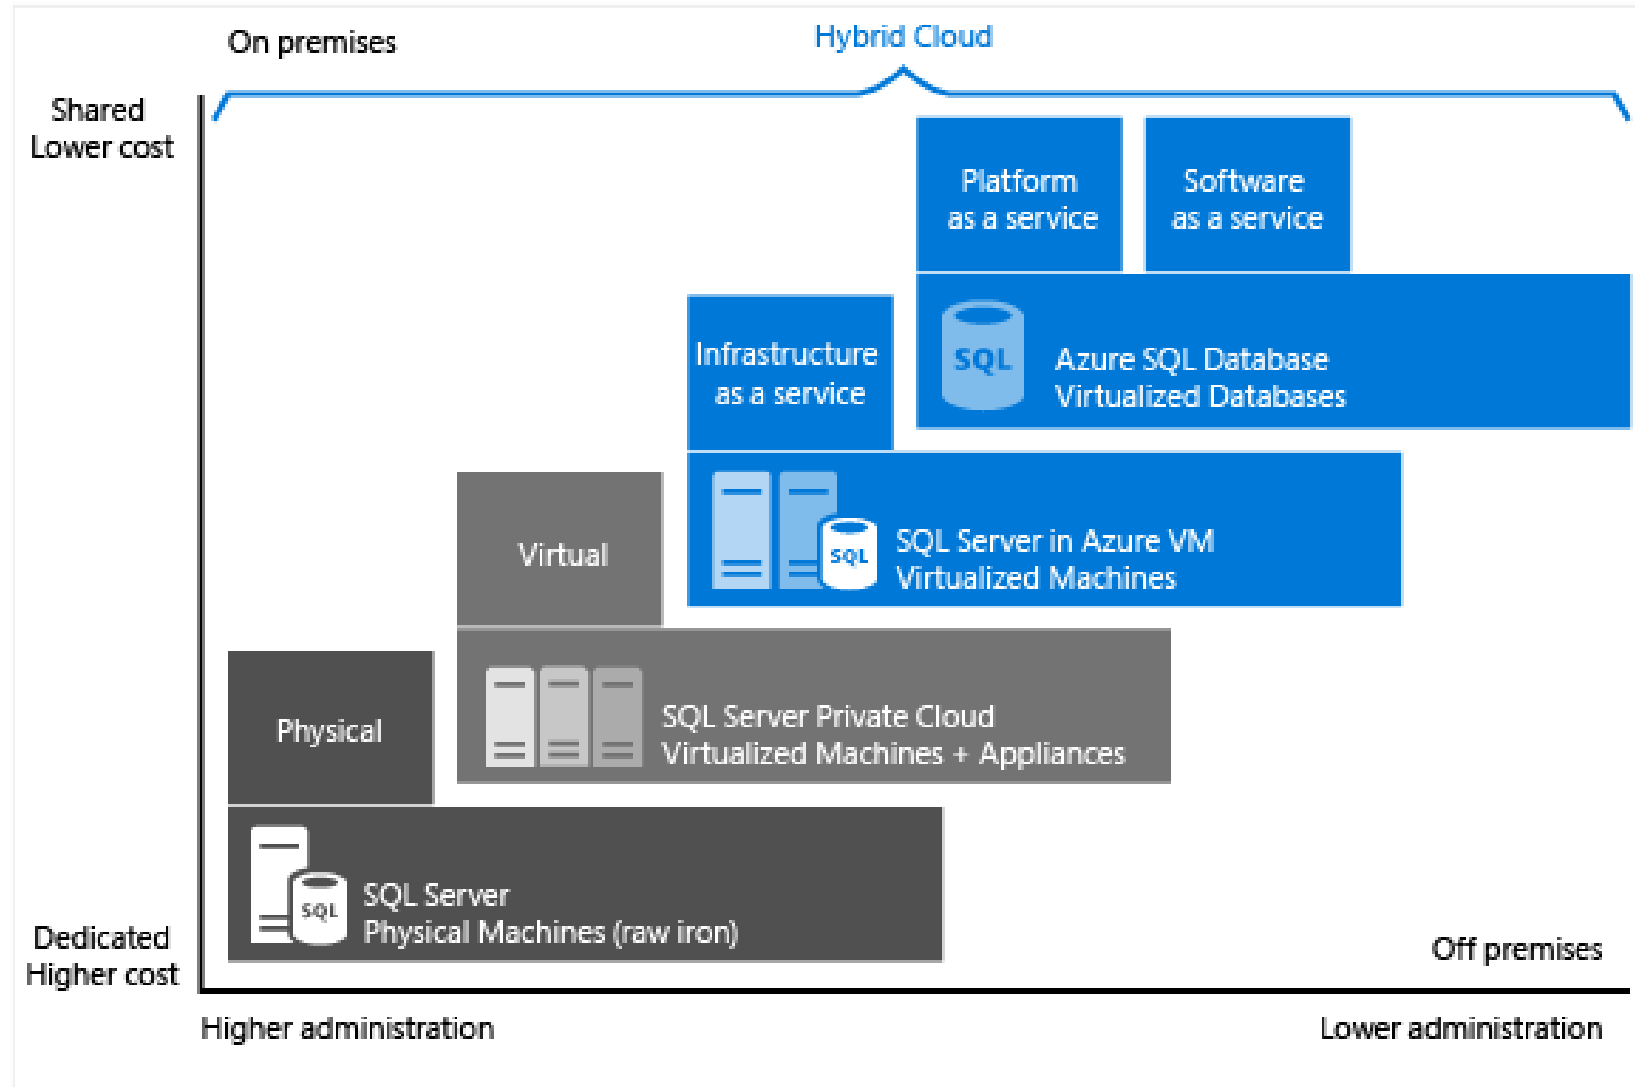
On premises

Hybrid Cloud

Shared
Lower cost

Platform as a service

Software as a service

Infrastructure as a service

SQL

Azure SQL Database
Virtualized Databases

Virtual

SQL

SQL Server in Azure VM
Virtualized Machines

Physical

SQL Server Private Cloud
Virtualized Machines + Appliances

SQL

SQL Server
Physical Machines (raw iron)

Dedicated
Higher cost

Off premises

Higher administration

Lower administration